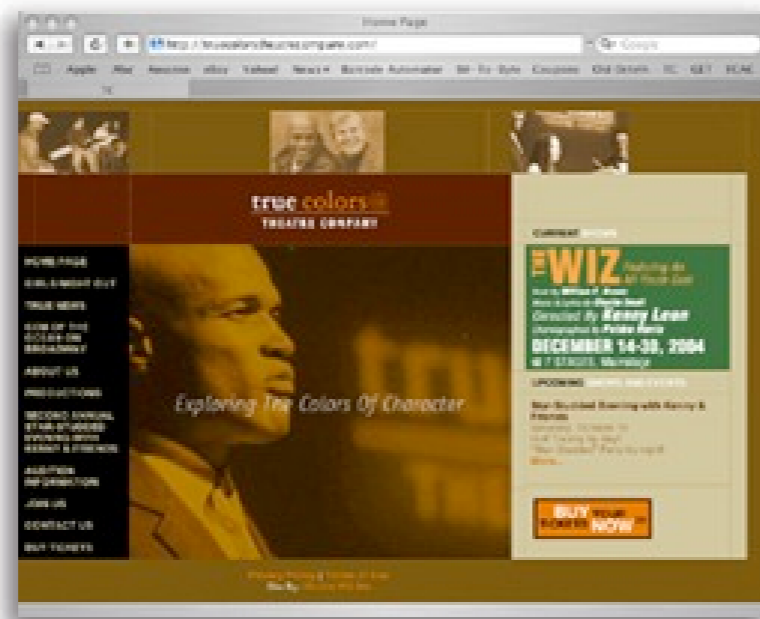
Home Page

http://truecolorstheatrecompany.com/

Google

Apple Mac Amazon eBay Yahoo! News Bookmarks

true colors
THEATRE COMPANY

HOME PAGE
GIRLS NIGHT OUT
TRUE NEWS
GEM OF THE OCEAN ON BROADWAY
ABOUT US
PRODUCTIONS
SECOND ANNUAL STAR STUDDED EVENING WITH KENNY & FRIENDS
AUDITION INFORMATION
JOIN US
CONTACT US
BUY TICKETS

Exploring The Colors Of Character

CURRENT SHOWS

THE WIZ
Directed By Kenny Leon
DECEMBER 14-30, 2004
@ 7 STAGES

UPCOMING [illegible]

Star Studded Evening with Kenny & Friends
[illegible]
More...

BUY YOUR TICKETS NOW

Privacy Policy | Terms of Use
Site By: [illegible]